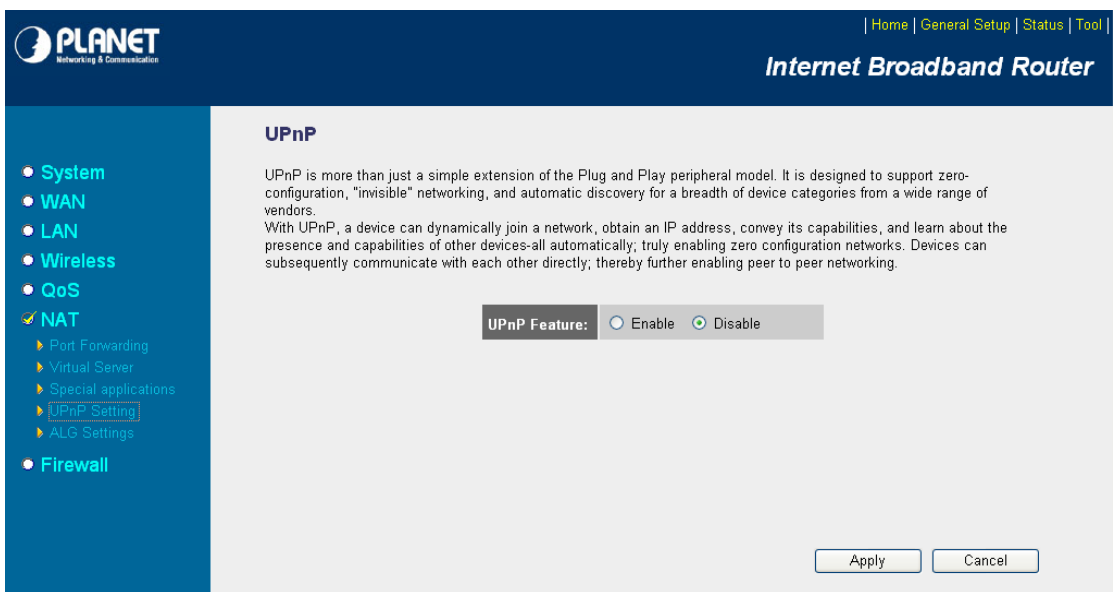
PLANET
Networking & Communication

| Home | General Setup | Status | Tool |

Internet Broadband Router

System
WAN
LAN
Wireless
QoS
NAT
Port Forwarding
Virtual Server
Special applications
UPnP Setting
ALG Settings
Firewall

UPnP

UPnP is more than just a simple extension of the Plug and Play peripheral model. It is designed to support zero-configuration, "invisible" networking, and automatic discovery for a breadth of device categories from a wide range of vendors.
With UPnP, a device can dynamically join a network, obtain an IP address, convey its capabilities, and learn about the presence and capabilities of other devices-all automatically; truly enabling zero configuration networks. Devices can subsequently communicate with each other directly; thereby further enabling peer to peer networking.

UPnP Feature: Enable Disable

Apply Cancel